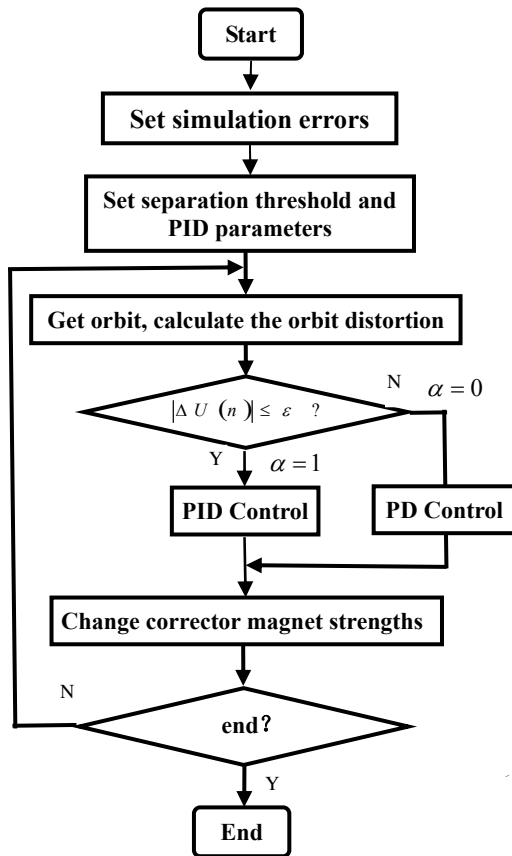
Start

Set simulation errors

Set separation threshold and PID parameters

Get orbit, calculate the orbit distortion

$|\Delta U(n)| \leq \varepsilon$ ?

N $\alpha = 0$

Y $\alpha = 1$

PID Control

PD Control

Change corrector magnet strengths

N

end?

Y

End